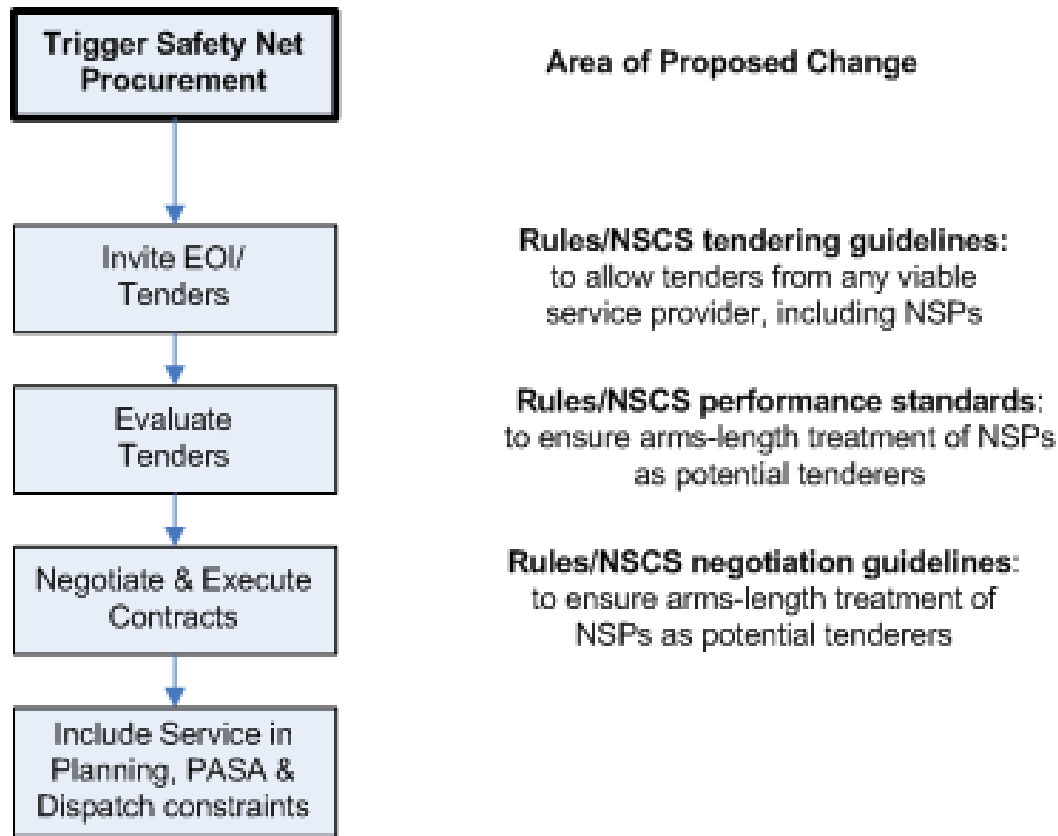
Trigger Safety Net Procurement

Area of Proposed Change

Invite EOI/ Tenders

Rules/NSCS tendering guidelines: to allow tenders from any viable service provider, including NSPs

Evaluate Tenders

Rules/NSCS performance standards: to ensure arms-length treatment of NSPs as potential tenderers

Negotiate & Execute Contracts

Rules/NSCS negotiation guidelines: to ensure arms-length treatment of NSPs as potential tenderers

Include Service in Planning, PASA & Dispatch constraints